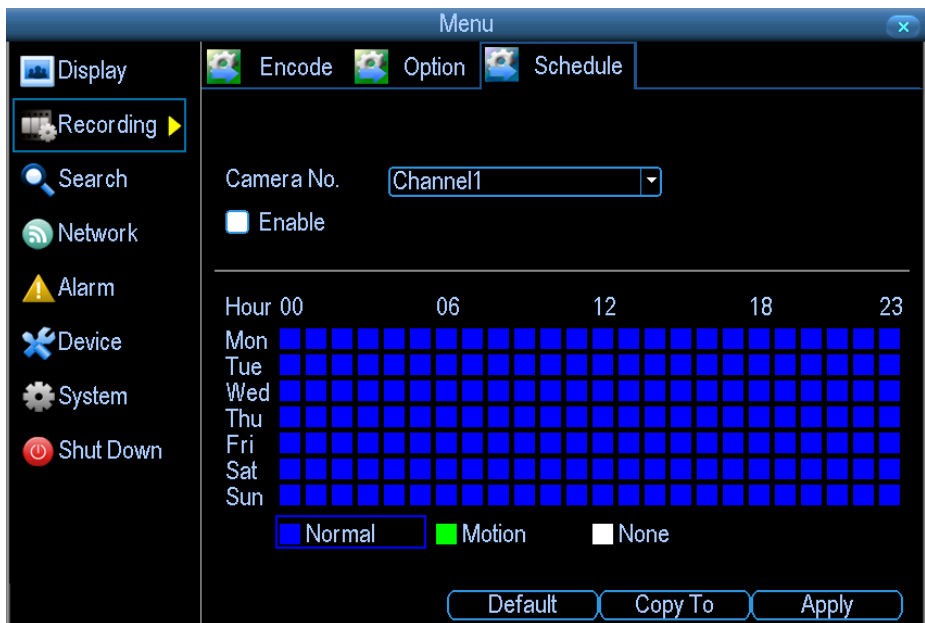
Menu

Display
Recording
Search
Network
Alarm
Device
System
Shut Down

Encode
Option
Schedule

Camera No. Channel1
Enable

Hour 00 06 12 18 23
Mon
Tue
Wed
Thu
Fri
Sat
Sun

Normal
Motion
None

Default
Copy To
Apply